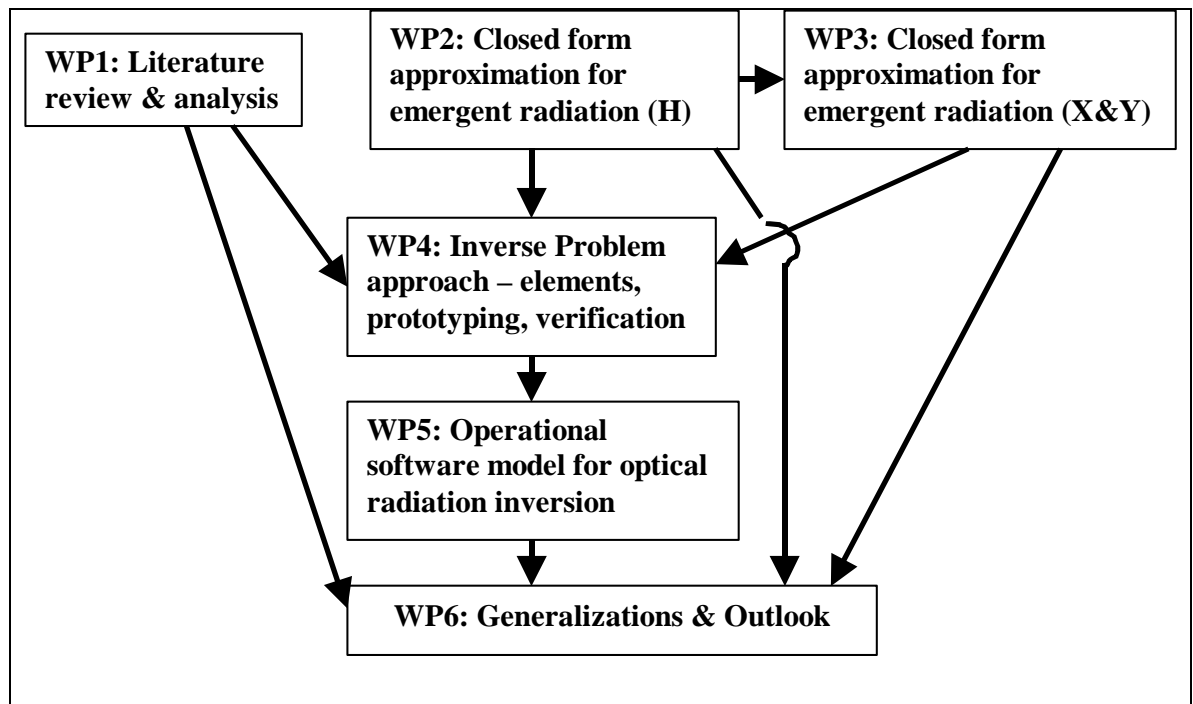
WP1: Literature review & analysis

WP2: Closed form approximation for emergent radiation (H)

WP3: Closed form approximation for emergent radiation (X&Y)

WP4: Inverse Problem approach – elements, prototyping, verification

WP5: Operational software model for optical radiation inversion

WP6: Generalizations & Outlook